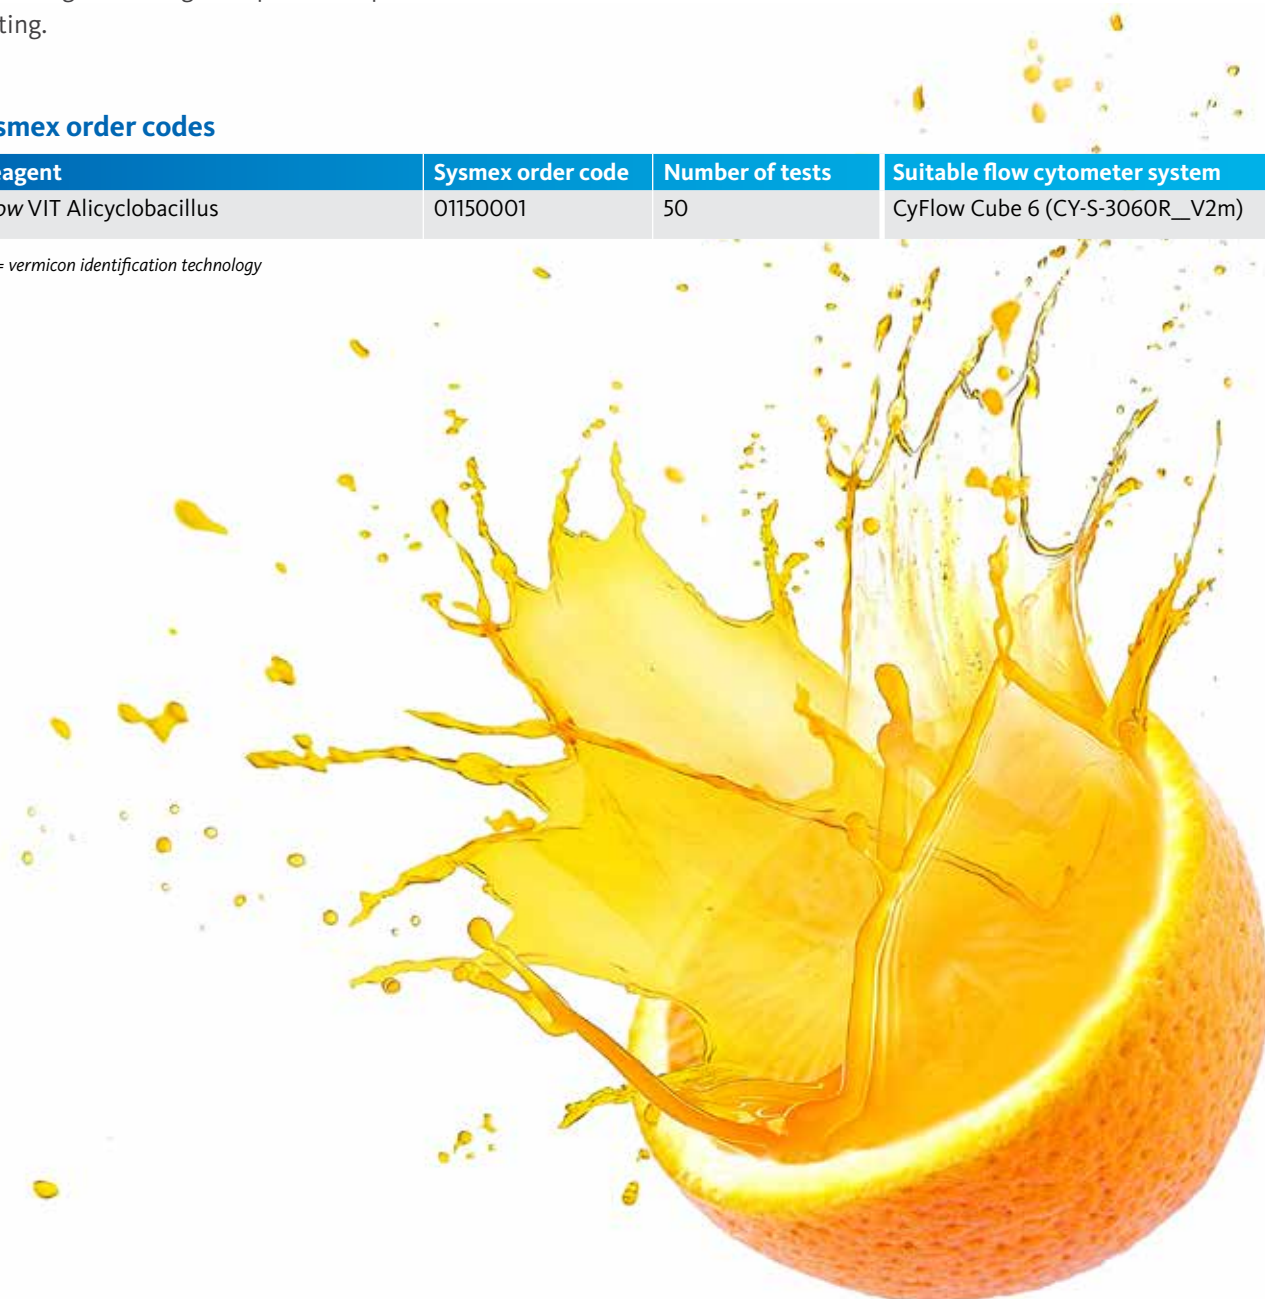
ting.

smex order codes

| eagent | Sysmex order code | Number of tests | Suitable flow cytometer system |
|---|---|---|---|
| ow VIT Alicyclobacillus | 01150001 | 50 | CyFlow Cube 6 (CY-S-3060R__V2m) |

= vermicon identification technology